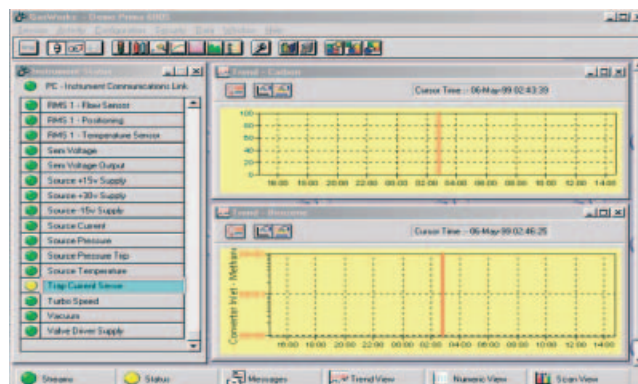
Instrument Status

PC - Instrument Communications Link

RMS 1 - Flow Sensor

RMS 1 - Positioning

RMS 1 - Temperature Sensor

Sem Voltage

Sem Voltage Output

Source +15v Supply

Source +30v Supply

Source -15v Supply

Source Current

Source Pressure

Source Pressure Trip

Source Temperature

Trap Current Sensor

Turbo Speed

Vacuum

Valve Driver Supply

Trend - Carbon

Cursor Time :- 06-May-99 02:43:39

100
80
60
40
20
0

16:00 18:00 20:00 22:00 00:00 02:00 04:00 06:00 08:00 10:00 12:00 14:00

Trend - Methane

Cursor Time :- 06-May-99 02:46:25

Converter Inlet - Methane

16:00 18:00 20:00 22:00 00:00 02:00 04:00 06:00 08:00 10:00 12:00 14:00

Streams

Status

Messages

Trend View

Numeric View

Scan View